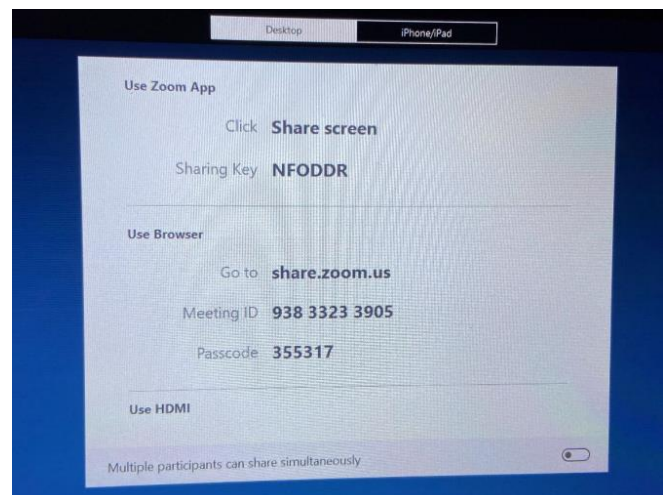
Desktop
iPhone/iPad

Use Zoom App

Click Share screen

Sharing Key NFODDR

Use Browser

Go to share.zoom.us

Meeting ID 938 3323 3905

Passcode 355317

Use HDMI

Multiple participants can share simultaneously